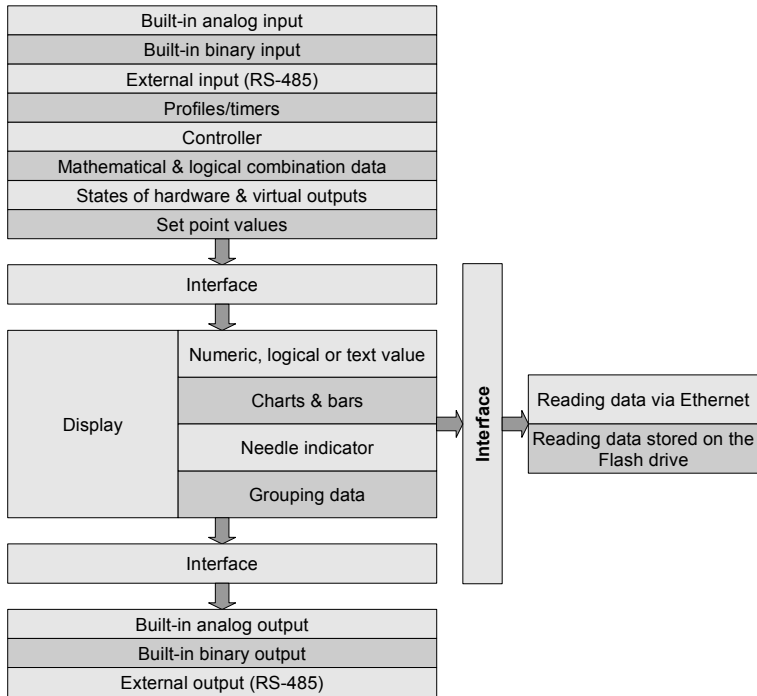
Built-in analog input
Built-in binary input
External input (RS-485)
Profiles/timers
Controller
Mathematical & logical combination data
States of hardware & virtual outputs
Set point values

Interface

Display

Numeric, logical or text value
Charts & bars
Needle indicator
Grouping data

Interface

Reading data via Ethernet
Reading data stored on the Flash drive

Interface

Built-in analog output
Built-in binary output
External output (RS-485)